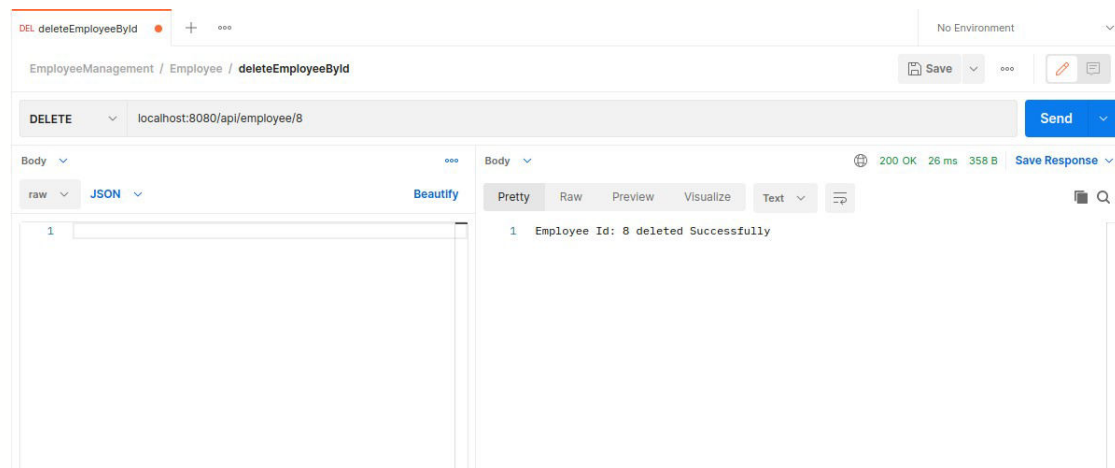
DEL deleteEmployeeById + ooo

No Environment

EmployeeManagement / Employee / deleteEmployeeById

Save ooo

DELETE localhost:8080/api/employee/8

Send

Body ooo

raw JSON Beautify

1

Body 200 OK 26 ms 358 B Save Response

Pretty Raw Preview Visualize Text

1 Employee Id: 8 deleted Successfully